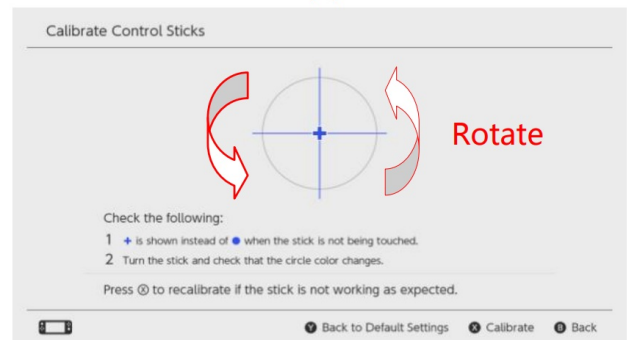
Calibrate Control Sticks

Rotate

Check the following:

1 + is shown instead of ● when the stick is not being touched.

2 Turn the stick and check that the circle color changes.

Press Ⓧ to recalibrate if the stick is not working as expected.

Ⓨ Back to Default Settings Ⓧ Calibrate Ⓑ Back